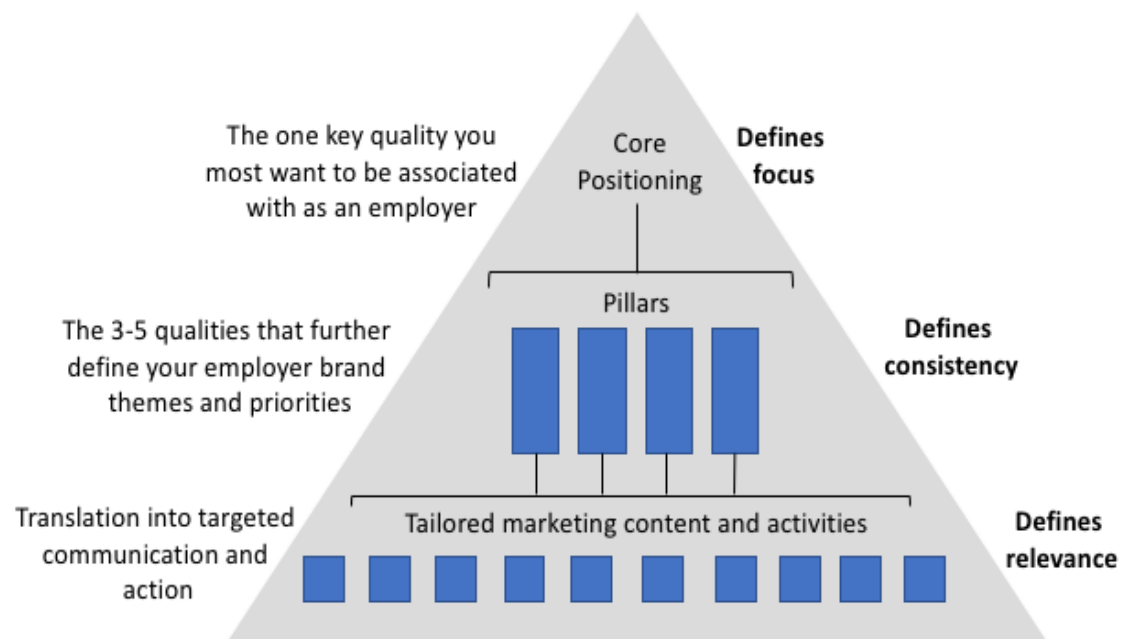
The one key quality you most want to be associated with as an employer

Core Positioning

Defines focus

Pillars

The 3-5 qualities that further define your employer brand themes and priorities

Defines consistency

Translation into targeted communication and action

Tailored marketing content and activities

Defines relevance